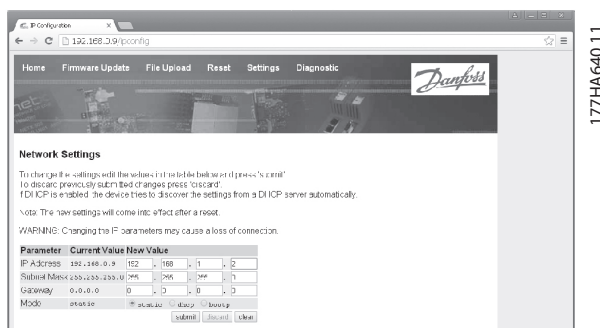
IP Configuration

192.168.0.9/ipconfig

Home Firmware Update File Upload Reset Settings Diagnostic

Danfoss

Network Settings

To change the settings edit the values in the table below and press 'submit'.
To discard previously submitted changes press 'discard'.
If DHCP is enabled the device tries to discover the settings from a DHCP server automatically.

Note: The new settings will come into effect after a reset.

WARNING: Changing the IP parameters may cause a loss of connection.

| Parameter | Current Value | New Value |
|---|---|---|
| IP Address | 192.168.0.9 | 192 . 168 . 1 . 2 |
| Subnet Mask | 255.255.255.0 | 255 . 255 . 255 . 0 |
| Gateway | 0.0.0.0 | 0 . 0 . 0 . 0 |
| Mode | static | static dhcp bootp |

submit discard clear

177HA640.11